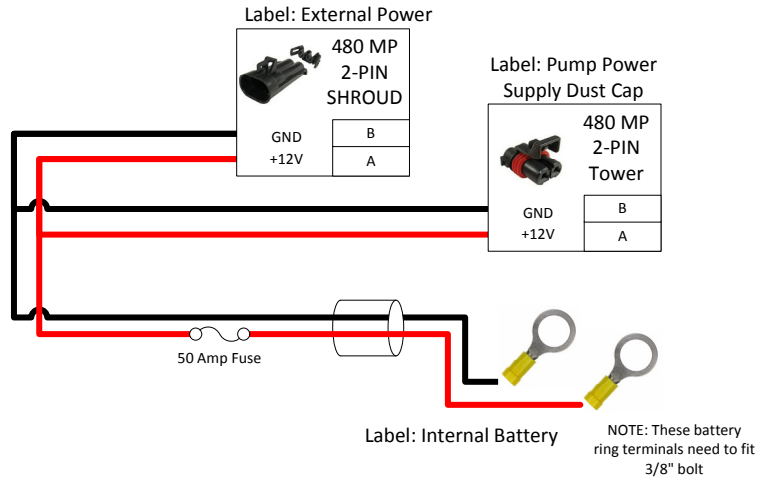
Label: External Power

480 MP
2-PIN
SHROUD

GND
+12V

| B |
|---|
| A |

Label: Pump Power Supply Dust Cap

480 MP
2-PIN
Tower

GND
+12V

| B |
|---|
| A |

50 Amp Fuse

Label: Internal Battery

NOTE: These battery ring terminals need to fit 3/8" bolt